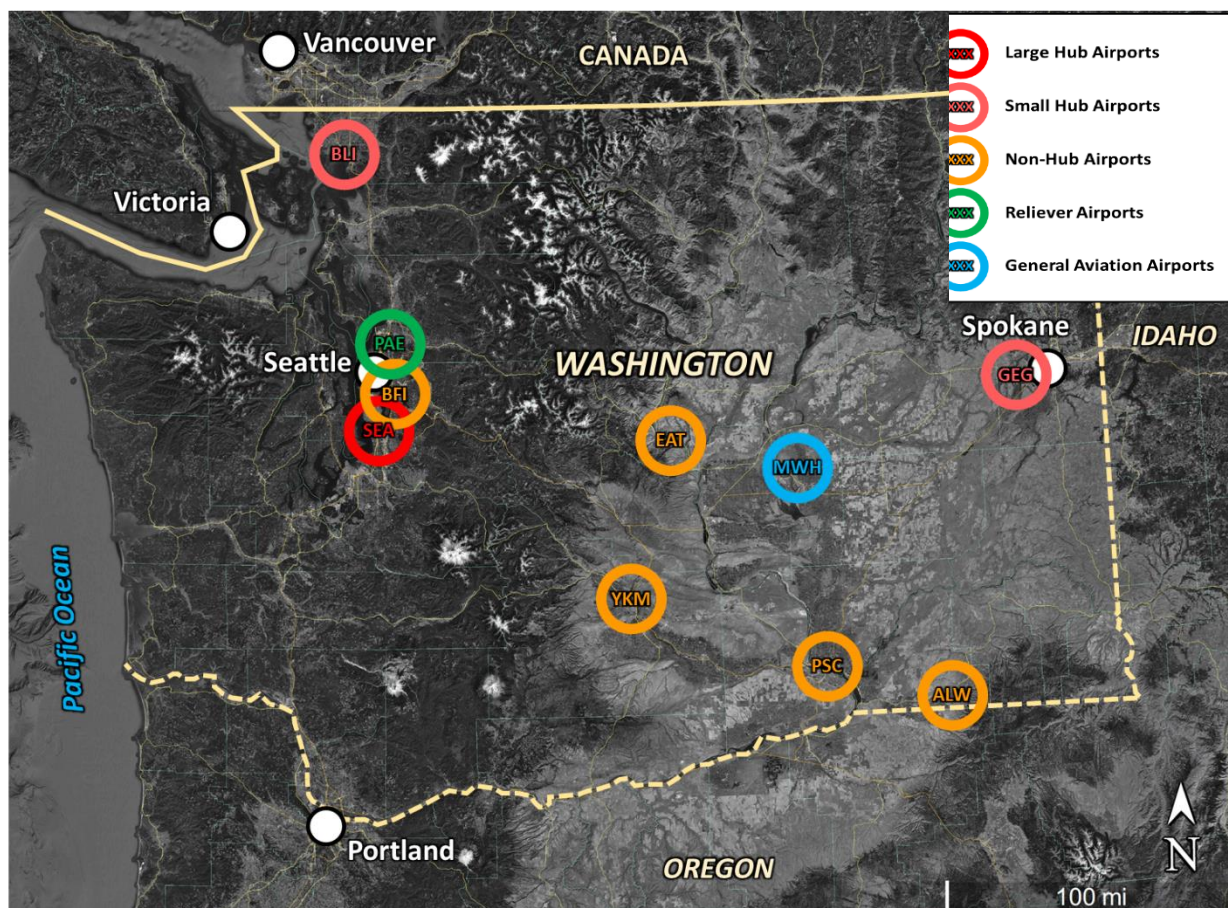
Vancouver
CANADA
XXX Large Hub Airports
XXX Small Hub Airports
XXX Non-Hub Airports
XXX Reliever Airports
XXX General Aviation Airports
BLI
Victoria
PAE
Seattle
BFI
SEA
WASHINGTON
Spokane
IDAHO
GEG
EAT
MWH
Pacific Ocean
YKM
PSC
ALW
Portland
OREGON
N
100 mi